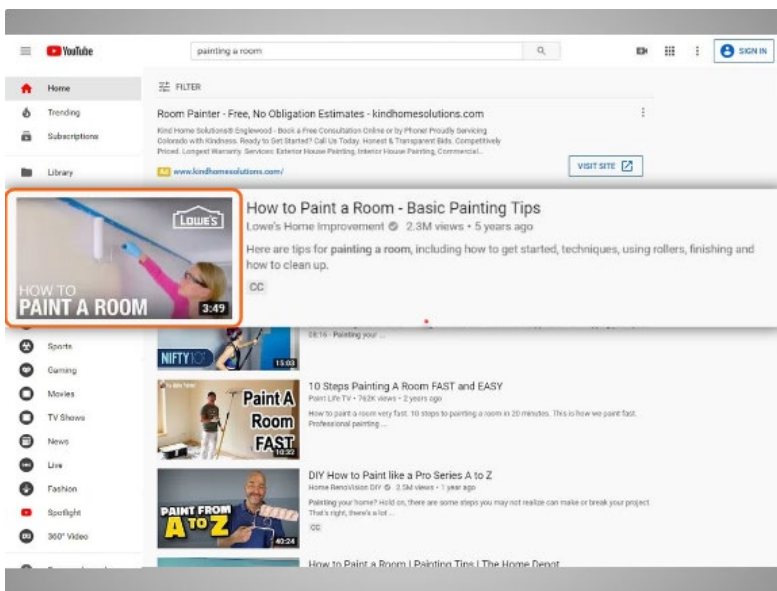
YouTube

painting a room

SIGN IN

Home

Trending

Subscriptions

Library

FILTER

Room Painter - Free, No Obligation Estimates - kindhomesolutions.com

Kind Home Solutions® Englewood - Book a Free Consultation Online or by Phone! Proudly Servicing Colorado with Kindness. Ready to Get Started? Call Us Today. Honest & Transparent Bids. Competitively Priced. Longest Warranty. Services: Exterior House Painting, Interior House Painting, Commercial...

Ad www.kindhomesolutions.com/

VISIT SITE

LOWE'S

HOW TO PAINT A ROOM

3:49

How to Paint a Room - Basic Painting Tips

Lowe's Home Improvement · 2.3M views · 5 years ago

Here are tips for painting a room, including how to get started, techniques, using rollers, finishing and how to clean up.

CC

NIFTY

15:03

08:16 - Painting your ...

Sports

Gaming

Movies

TV Shows

News

Live

Fashion

Spotlight

360° Video

Paint A Room FAST

10:32

10 Steps Painting A Room FAST and EASY

Paint Life TV · 762K views · 2 years ago

How to paint a room very fast. 10 steps to painting a room in 20 minutes. This is how we paint Professional painting ...

PAINT FROM A TO Z

40:24

DIY How to Paint like a Pro Series A to Z

Home RenoVision DIY · 2.5M views · 1 year ago

Painting your home? Hold on, there are some steps you may not realize can make or break your project. That's right, there's a lot ...

CC

How to Paint a Room | Painting Tips | The Home Depot